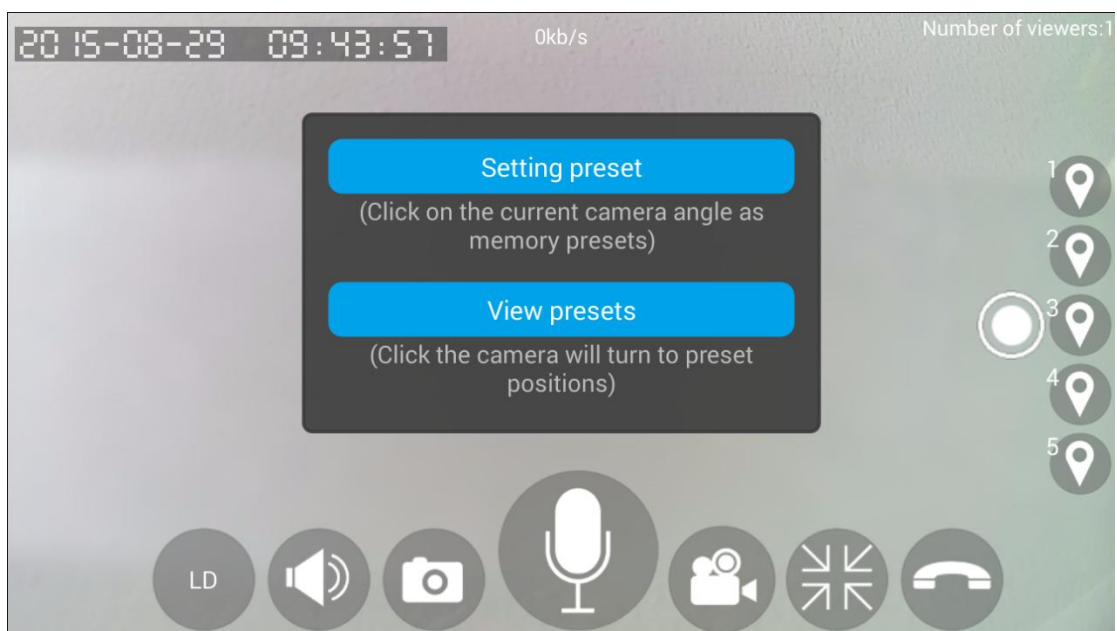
2015-08-29 09:43:57

0kb/s

Number of viewers:1

Setting preset

(Click on the current camera angle as memory presets)

View presets

(Click the camera will turn to preset positions)

1

2

3

4

5

LD